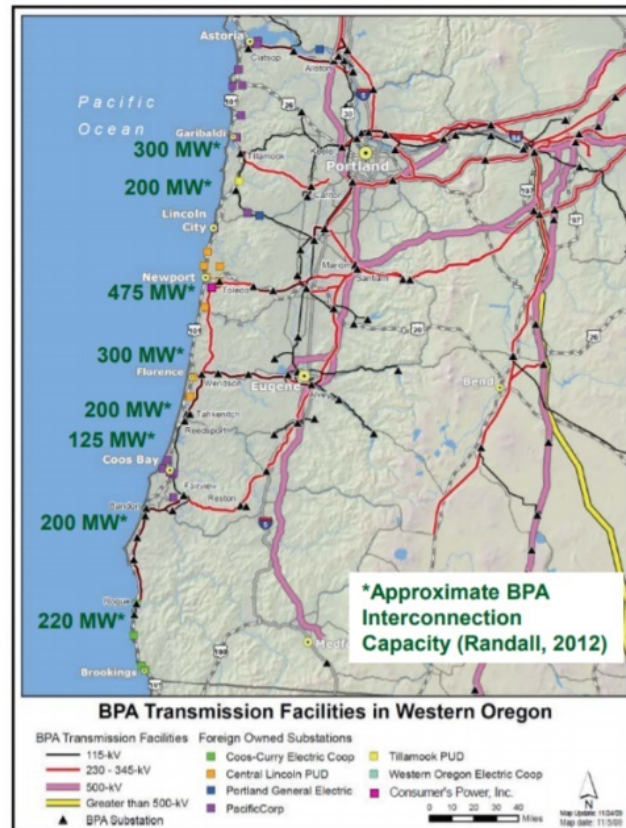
Astoria
Clatsop
Astoria
Pacific Ocean
Garibaldi
300 MW*
Tillamook
Portland
200 MW*
Lincoln City
Newport
475 MW*
Toledo
Marion
Santiam
300 MW*
Florence
Eugene
Bend
Wendson
200 MW*
Tahkenitch
Reedsport
125 MW*
Coos Bay
Fairview
Reston
Bandon
200 MW*
Rogue
220 MW*
Brookings
Medford

*Approximate BPA Interconnection Capacity (Randall, 2012)

BPA Transmission Facilities in Western Oregon

BPA Transmission Facilities
115-kV
230 - 345-kV
500-kV
Greater than 500-kV
BPA Substation

Foreign Owned Substations
Coos-Curry Electric Coop
Central Lincoln PUD
Portland General Electric
PacifiCorp
Tillamook PUD
Western Oregon Electric Coop
Consumer's Power, Inc.

0 10 20 30 40 Miles
N
Map Update: 11/04/09
Map date: 11/5/09